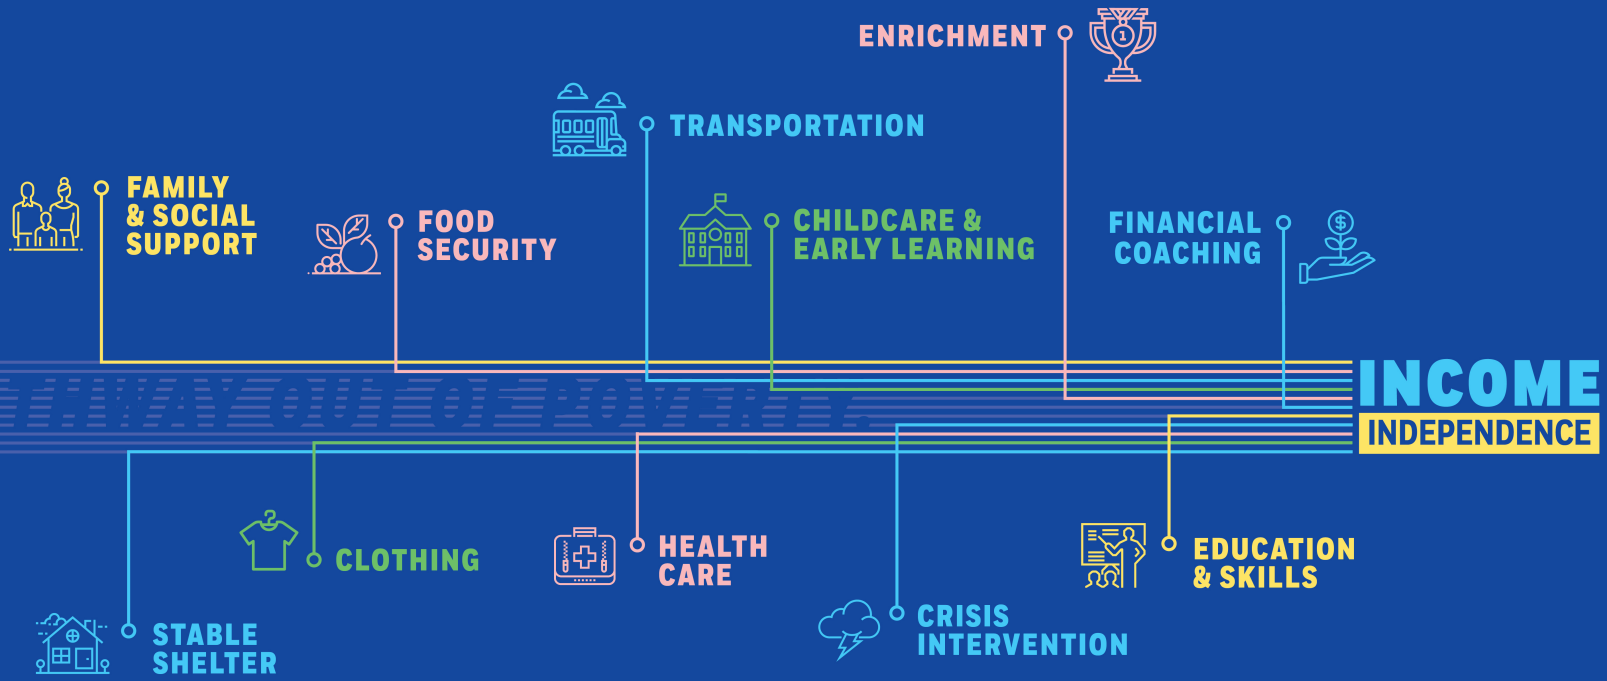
ENRICHMENT

TRANSPORTATION

FAMILY & SOCIAL SUPPORT

FOOD SECURITY

CHILDCARE & EARLY LEARNING

FINANCIAL COACHING

THE WAY OUT OF POVERTY

INCOME

INDEPENDENCE

CLOTHING

HEALTH CARE

EDUCATION & SKILLS

STABLE SHELTER

CRISIS INTERVENTION